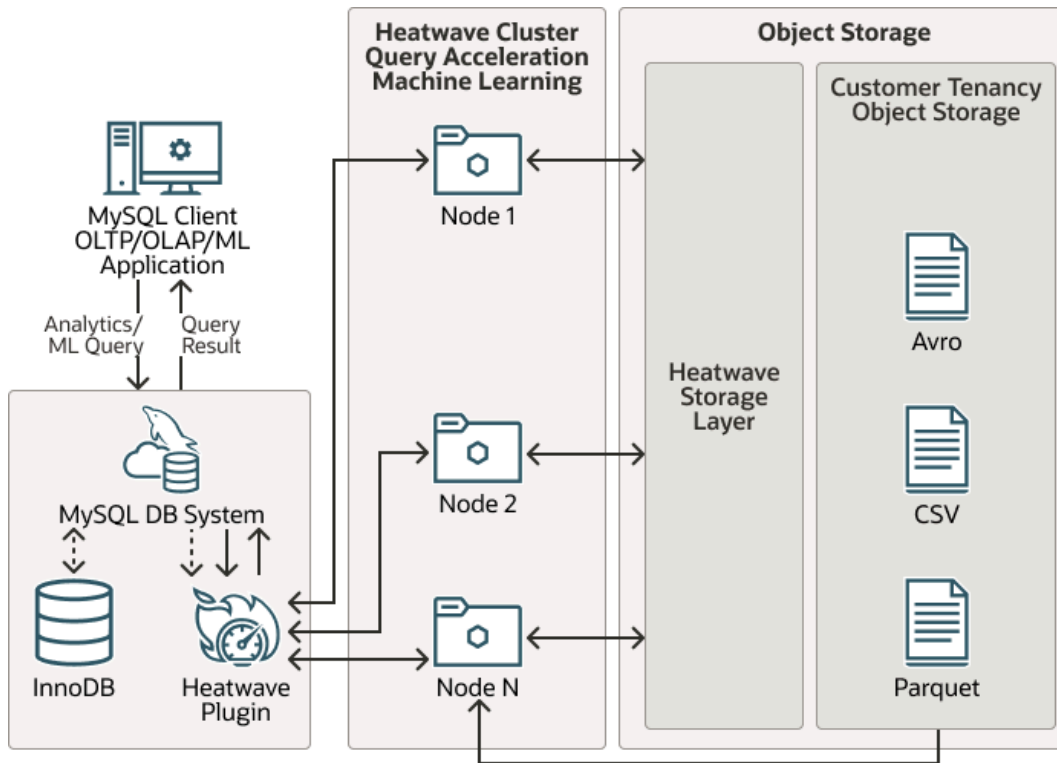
Heatwave Cluster
Query Acceleration
Machine Learning

Object Storage

Customer Tenancy
Object Storage

MySQL Client
OLTP/OLAP/ML
Application

Analytics/
ML Query

Query
Result

Node 1

Heatwave
Storage
Layer

Avro

Node 2

CSV

MySQL DB System

InnoDB

Heatwave
Plugin

Node N

Parquet